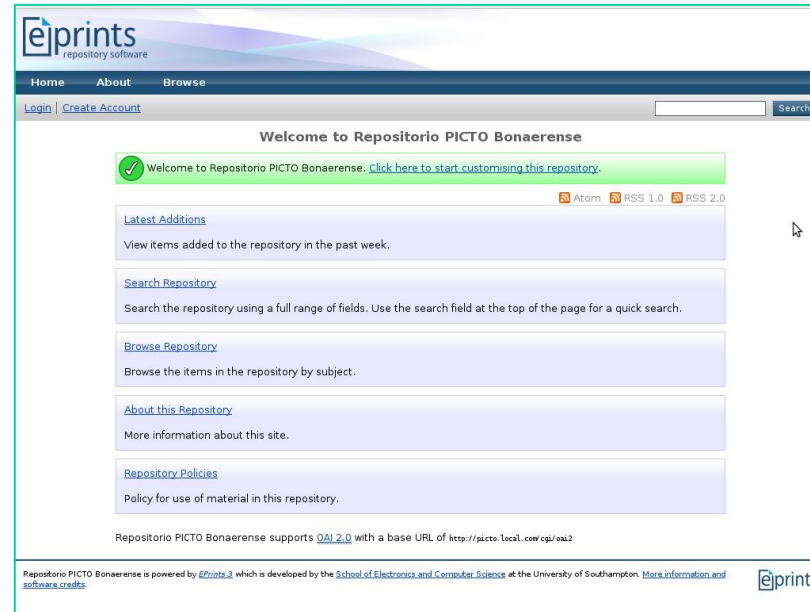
eprints
repository software

Home About Browse

Login | Create Account

Search

Welcome to Repositorio PICTO Bonaerense

Welcome to Repositorio PICTO Bonaerense. Click here to start customising this repository.

Atom RSS 1.0 RSS 2.0

Latest Additions

View items added to the repository in the past week.

Search Repository

Search the repository using a full range of fields. Use the search field at the top of the page for a quick search.

Browse Repository

Browse the items in the repository by subject.

About this Repository

More information about this site.

Repository Policies

Policy for use of material in this repository.

Repositorio PICTO Bonaerense supports OAI 2.0 with a base URL of http://picto.local.com/cgi/oai2

Repositorio PICTO Bonaerense is powered by EPrints 3 which is developed by the School of Electronics and Computer Science at the University of Southampton. More information and software credits.

eprint